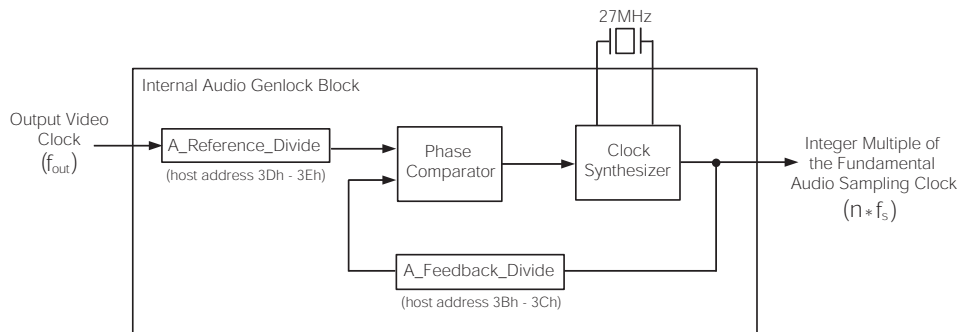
27MHz

Internal Audio Genlock Block

Output Video Clock
($f_{out}$)

A_Reference_Divide
(host address 3Dh - 3Eh)

Phase Comparator

Clock Synthesizer

Integer Multiple of the Fundamental Audio Sampling Clock
($n * f_s$)

A_Feedback_Divide
(host address 3Bh - 3Ch)